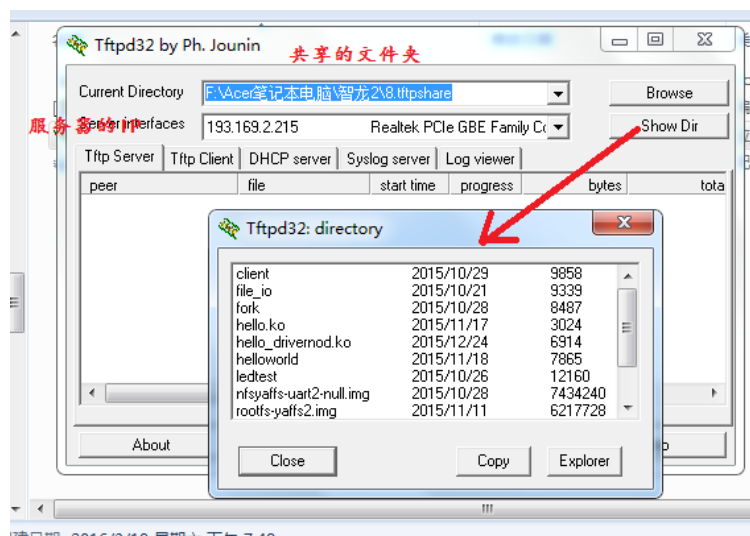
Tftpd32 by Ph. Jounin
共享的文件夹
Current Directory F:\Acer笔记本电脑\智龙2\8.tftpshare
Browse
服务器的IP
Server interfaces 193.169.2.215 Realtek PCIe GBE Family Co
Show Dir
Tftp Server Tftp Client DHCP server Syslog server Log viewer

| peer | file | start time | progress | bytes | tota |
|---|---|---|---|---|---|

About

Tftpd32: directory

| | | |
|---|---|---|
| client | 2015/10/29 | 9858 |
| file_io | 2015/10/21 | 9339 |
| fork | 2015/10/28 | 8487 |
| hello.ko | 2015/11/17 | 3024 |
| hello_drivernod.ko | 2015/12/24 | 6914 |
| helloworld | 2015/11/18 | 7865 |
| ledtest | 2015/10/26 | 12160 |
| nfsyaffs-uart2-null.img | 2015/10/28 | 7434240 |
| rootfs-yaffs2.img | 2015/11/11 | 6217728 |

Close Copy Explorer

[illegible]